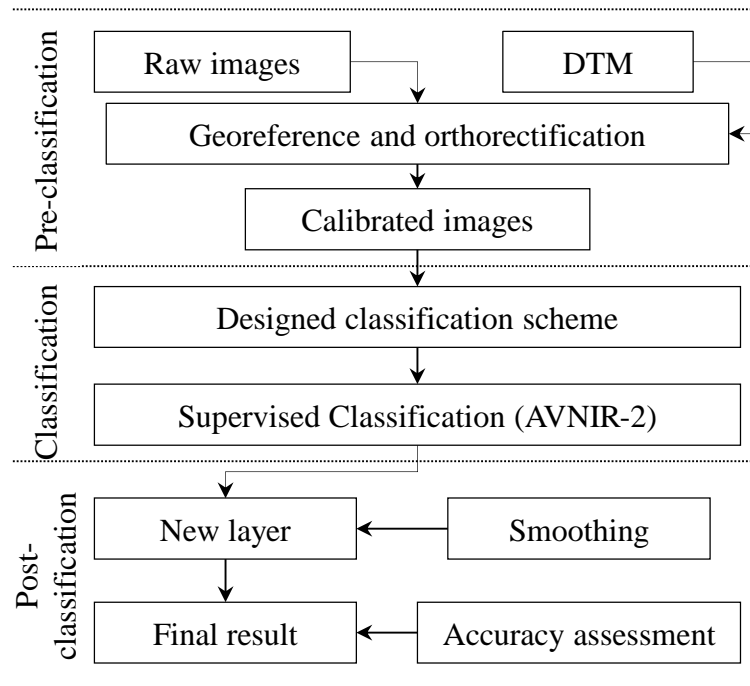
Pre-classification

Raw images

DTM

Georeference and orthorectification

Calibrated images

Classification

Designed classification scheme

Supervised Classification (AVNIR-2)

Post-classification

New layer

Smoothing

Final result

Accuracy assessment